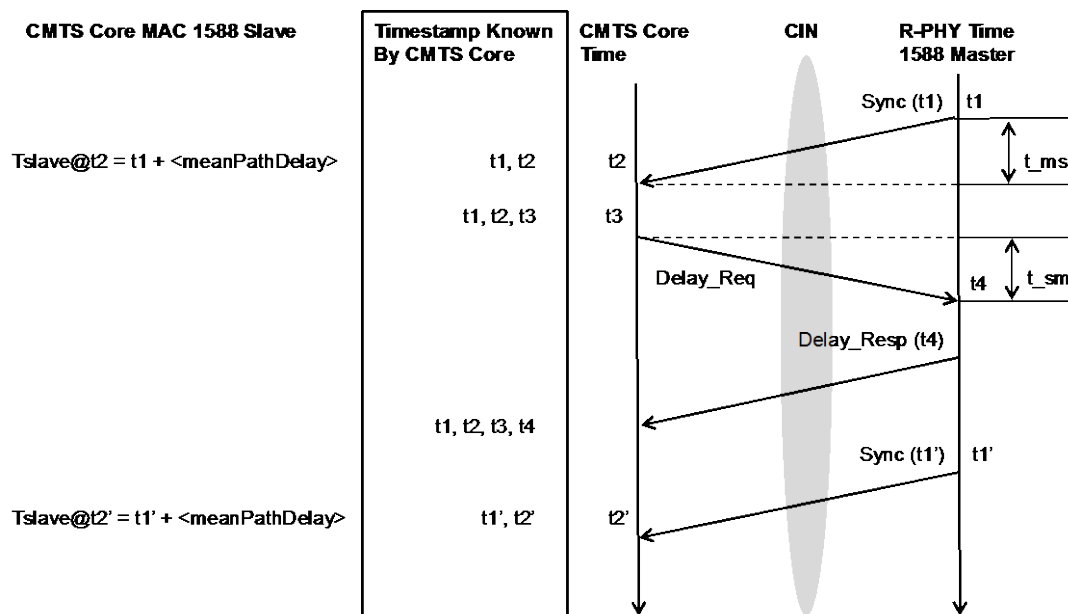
CMTS Core MAC 1588 Slave

Timestamp Known By CMTS Core

CMTS Core Time

CIN

R-PHY Time 1588 Master

Sync (t1)

t1

Tslave@t2 = t1 + <meanPathDelay>

t1, t2

t2

t_ms

t1, t2, t3

t3

Delay_Req

t4

t_sm

Delay_Resp (t4)

t1, t2, t3, t4

Sync (t1')

t1'

Tslave@t2' = t1' + <meanPathDelay>

t1', t2'

t2'